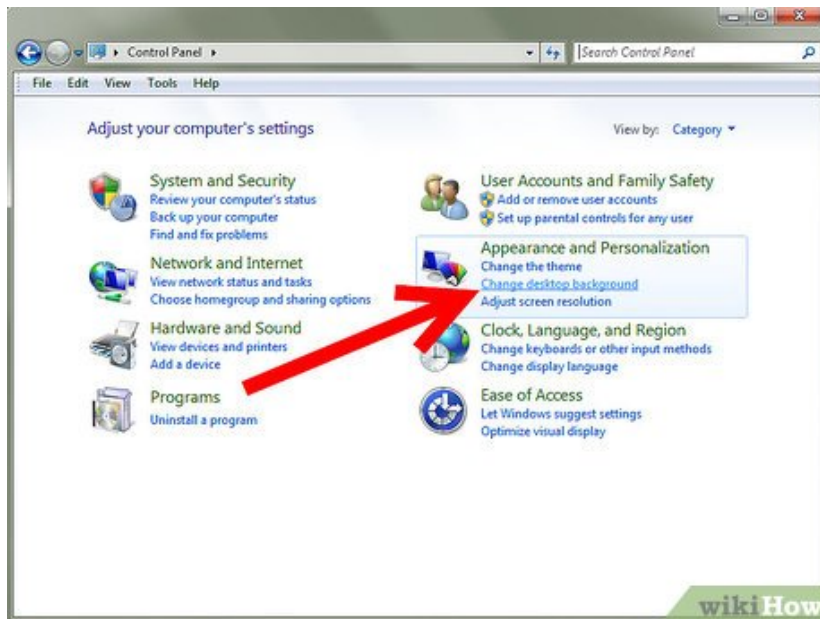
Control Panel ▸

Search Control Panel

File Edit View Tools Help

Adjust your computer's settings

View by: Category ▾

System and Security
Review your computer's status
Back up your computer
Find and fix problems

Network and Internet
View network status and tasks
Choose homegroup and sharing options

Hardware and Sound
View devices and printers
Add a device

Programs
Uninstall a program

User Accounts and Family Safety
Add or remove user accounts
Set up parental controls for any user

Appearance and Personalization
Change the theme
Change desktop background
Adjust screen resolution

Clock, Language, and Region
Change keyboards or other input methods
Change display language

Ease of Access
Let Windows suggest settings
Optimize visual display

wikiHow